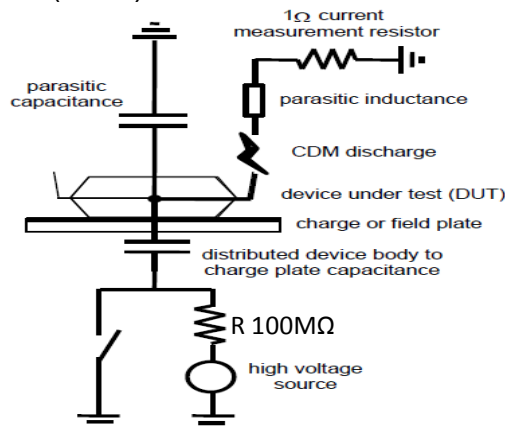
1Ω current measurement resistor

parasitic capacitance

parasitic inductance

CDM discharge

device under test (DUT)

charge or field plate

distributed device body to charge plate capacitance

R 100MΩ

high voltage source